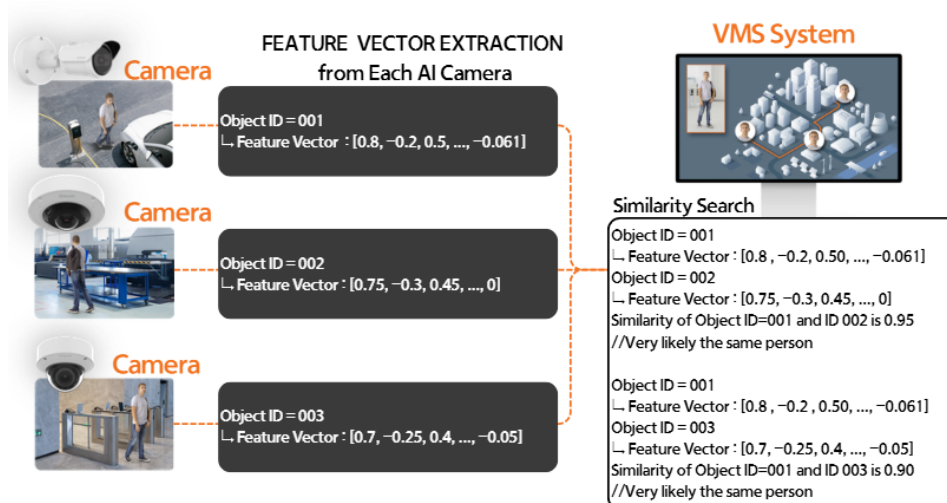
Camera

FEATURE VECTOR EXTRACTION
from Each AI Camera

VMS System

Object ID = 001
↳ Feature Vector : [0.8, −0.2, 0.5, ..., −0.061]

Camera

Object ID = 002
↳ Feature Vector : [0.75, −0.3, 0.45, ..., 0]

Camera

Object ID = 003
↳ Feature Vector : [0.7, −0.25, 0.4, ..., −0.05]

Similarity Search

Object ID = 001
↳ Feature Vector : [0.8 , −0.2, 0.50, ..., −0.061]
Object ID = 002
↳ Feature Vector : [0.75, −0.3, 0.45, ..., 0]
Similarity of Object ID=001 and ID 002 is 0.95
//Very likely the same person

Object ID = 001
↳ Feature Vector : [0.8 , −0.2 , 0.50, ..., −0.061]
Object ID = 003
↳ Feature Vector : [0.7, −0.25, 0.4, ..., −0.05]
Similarity of Object ID=001 and ID 003 is 0.90
//Very likely the same person